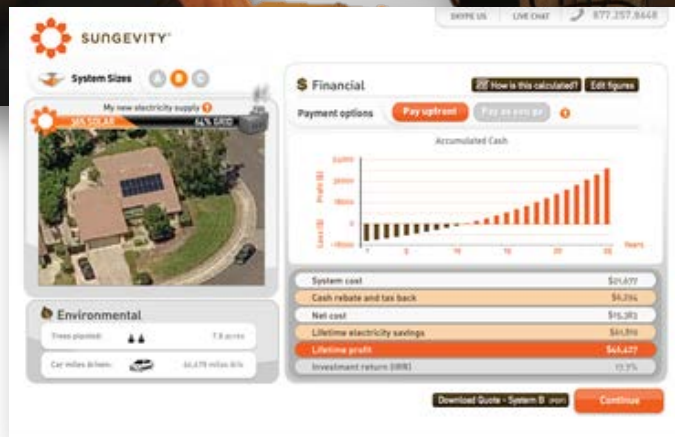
SUNGEVITY

SKYPE US | LIVE CHAT | 877.357.8668

System Sizes A B C

My new electricity supply ?

36% SOLAR 64% GRID

$ Financial

How is this calculated? Edit figures

Payment options Pay upfront Pay as you go ?

Accumulated Cash

Profit ($)

Loss ($)

Years

1 5 10 15 20 25

Environmental

Trees planted: 7.8 acres

Car miles driven: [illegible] mi/s

| System cost | $21,677 |
|---|---|
| Cash rebate and tax back | $6,294 |
| Net cost | $15,383 |
| Lifetime electricity savings | $61,810 |
| Lifetime profit | $46,427 |
| Investment return (IRR) | 12.3% |

Download Quote - System B (PDF)

Continue